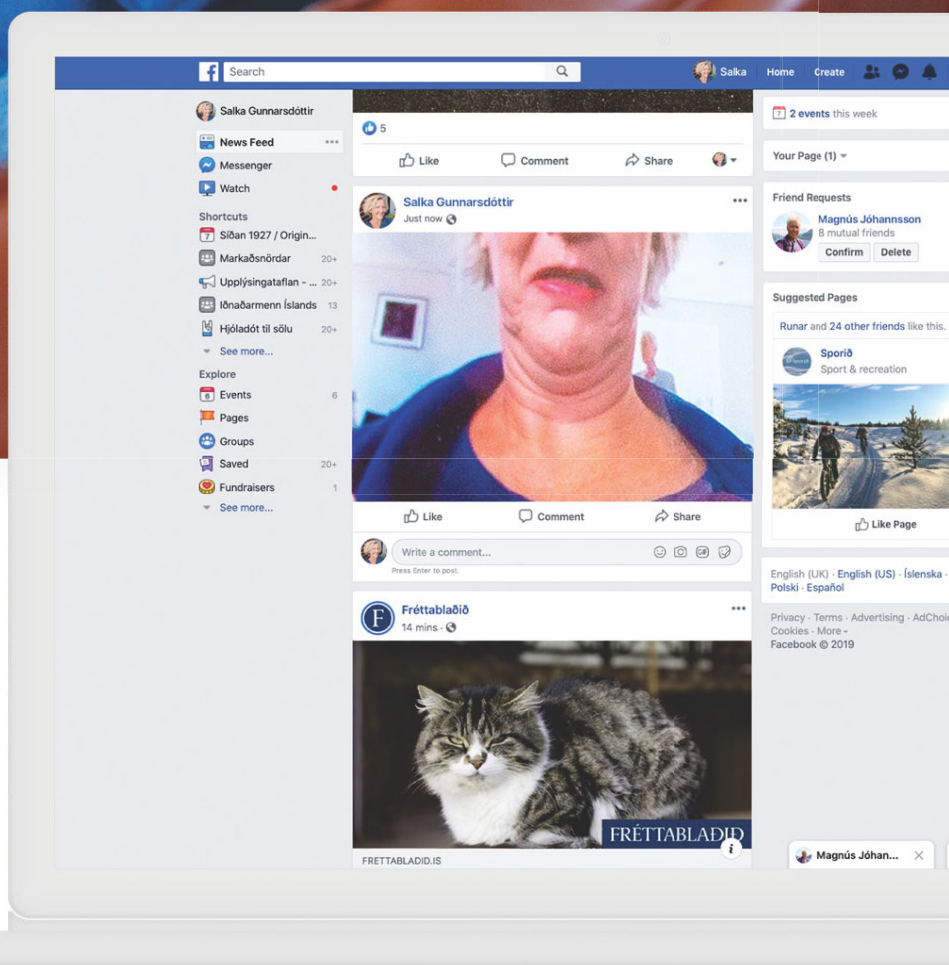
Search

Salka Home Create

Salka Gunnarsdóttir

News Feed
Messenger
Watch

Shortcuts
Síðan 1927 / Origin...
Markaðsnördar 20+
Upplýsingataflan - ... 20+
Iðnaðarmenn Íslands 13
Hjóladót til sölu 20+
See more...

Explore
Events 6
Pages
Groups
Saved 20+
Fundraisers 1
See more...

5

Like Comment Share

Salka Gunnarsdóttir
Just now

Like Comment Share

Write a comment...
Press Enter to post.

Fréttablaðið
14 mins

FRÉTTABLADID

FRETTABLADID.IS

2 events this week

Your Page (1)

Friend Requests
Magnús Jóhannsson
8 mutual friends
Confirm Delete

Suggested Pages
Runar and 24 other friends like this.
Sporið
Sport & recreation

Like Page

English (UK) · English (US) · Íslenska · Polski · Español

Privacy · Terms · Advertising · AdChoi
Cookies · More
Facebook © 2019

Magnús Jóhan...